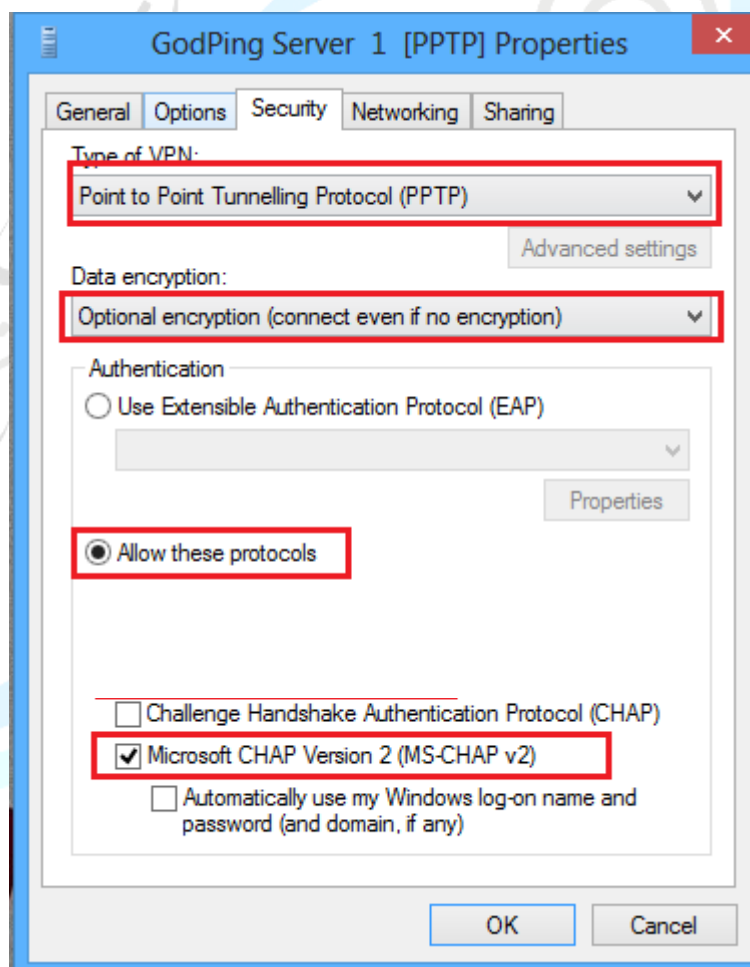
GodPing Server 1 [PPTP] Properties

General | Options | Security | Networking | Sharing

Type of VPN:

Point to Point Tunnelling Protocol (PPTP)

Advanced settings

Data encryption:

Optional encryption (connect even if no encryption)

Authentication

Use Extensible Authentication Protocol (EAP)

Properties

Allow these protocols

Challenge Handshake Authentication Protocol (CHAP)

Microsoft CHAP Version 2 (MS-CHAP v2)

Automatically use my Windows log-on name and password (and domain, if any)

OK | Cancel